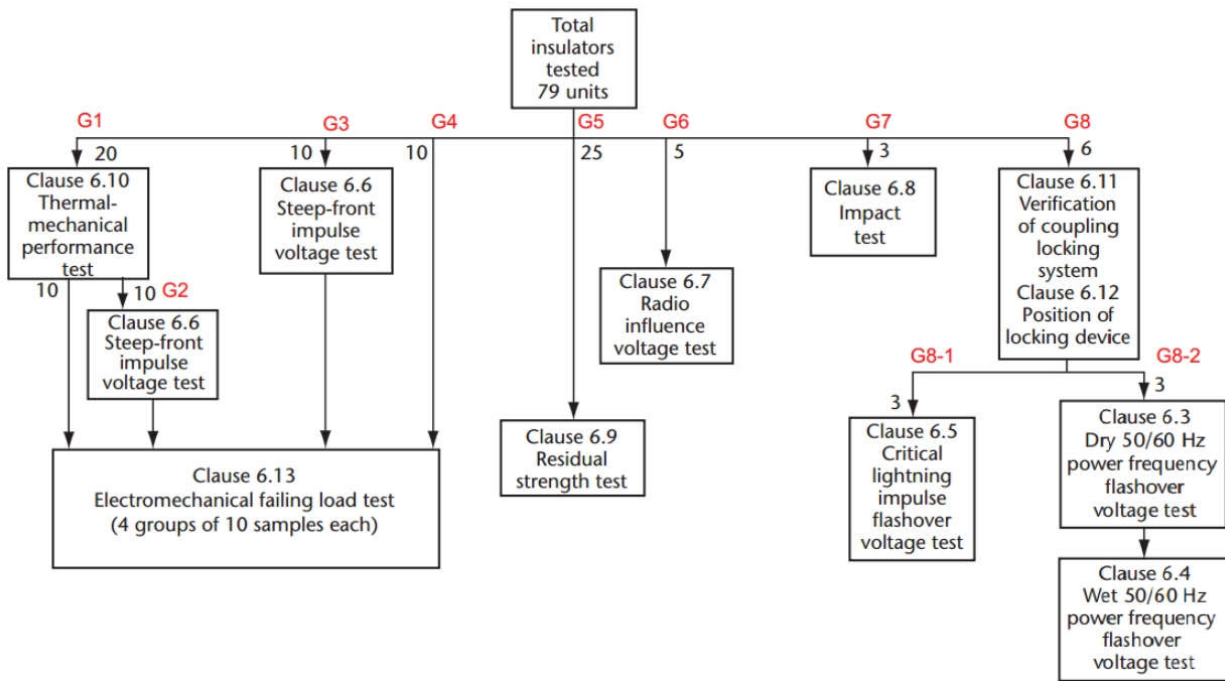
Total insulators tested 79 units

G1
20
Clause 6.10 Thermal-mechanical performance test
10
10 G2
Clause 6.6 Steep-front impulse voltage test

G3
10
Clause 6.6 Steep-front impulse voltage test

G4
10

Clause 6.13 Electromechanical failing load test (4 groups of 10 samples each)

G5
25
Clause 6.9 Residual strength test

G6
5
Clause 6.7 Radio influence voltage test

G7
3
Clause 6.8 Impact test

G8
6
Clause 6.11 Verification of coupling locking system Clause 6.12 Position of locking device

G8-1
3
Clause 6.5 Critical lightning impulse flashover voltage test

G8-2
3
Clause 6.3 Dry 50/60 Hz power frequency flashover voltage test

Clause 6.4 Wet 50/60 Hz power frequency flashover voltage test